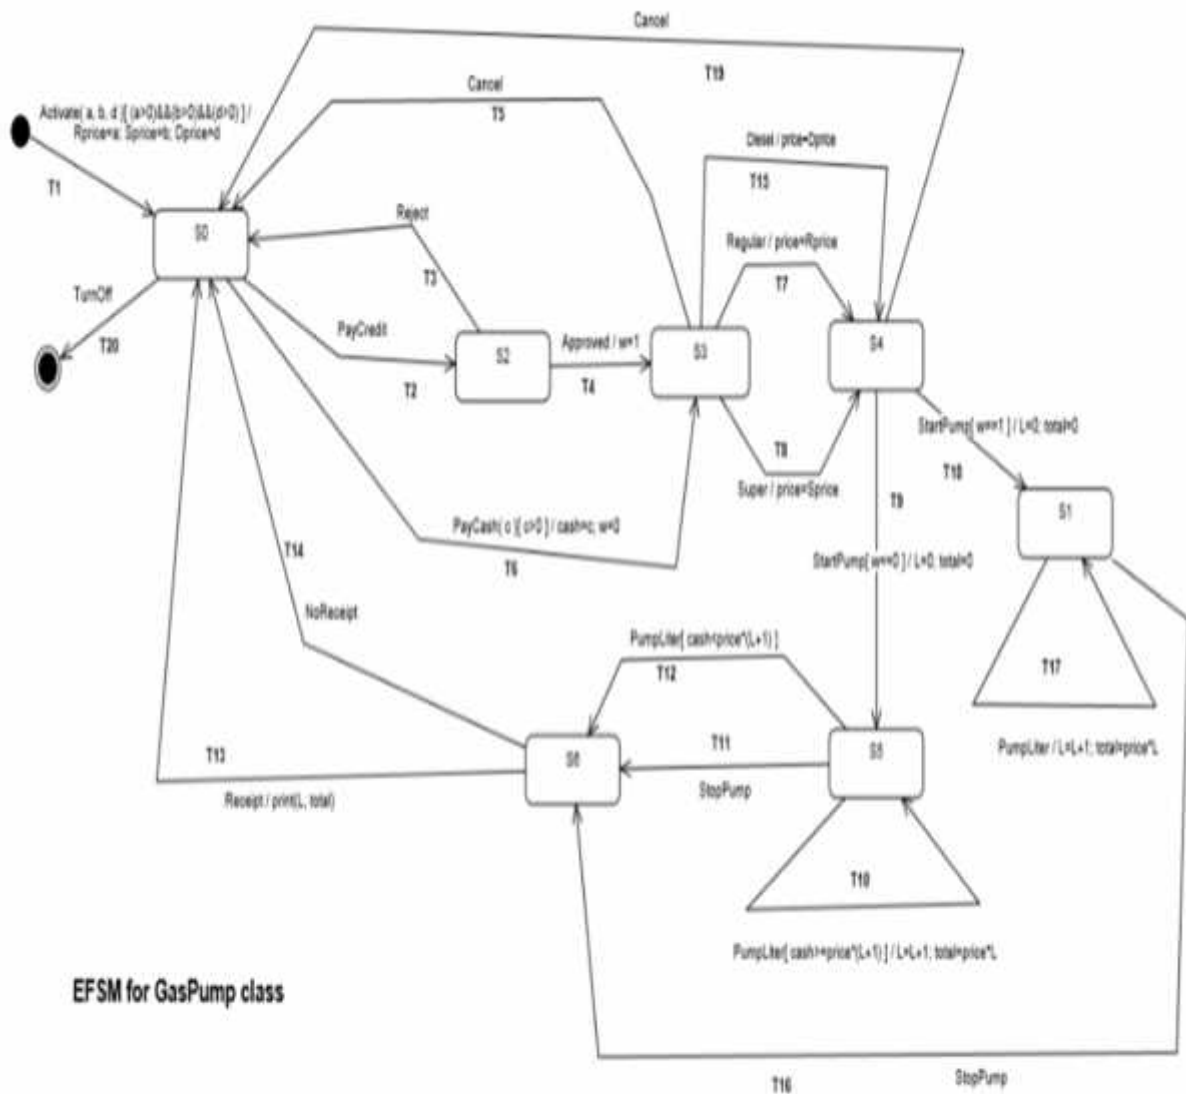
Cancel

T19

Activate( a, b, d )[ (a>0)&&(b>0)&&(d>0) ] / Rprice=a; Sprice=b; Dprice=d

Cancel

T5

T1

S0

Reject

T3

Diesel / price=Dprice

T15

Regular / price=Rprice

T7

TurnOff

T20

PayCredit

T2

S2

Approved / w=1

T4

S3

S4

T8

Super / price=Sprice

StartPump[ w==1 ] / L=0; total=0

T18

S1

T9

PayCash( c )[ c>0 ] / cash=c; w=0

T6

T14

StartPump[ w==0 ] / L=0; total=0

NoReceipt

PumpLiter[ cash<price*(L+1) ]

T12

T17

T11

T13

S6

S5

PumpLiter / L=L+1; total=price*L

Receipt / print(L, total)

StopPump

T10

PumpLiter[ cash>=price*(L+1) ] / L=L+1; total=price*L

EFSM for GasPump class

T16

StopPump